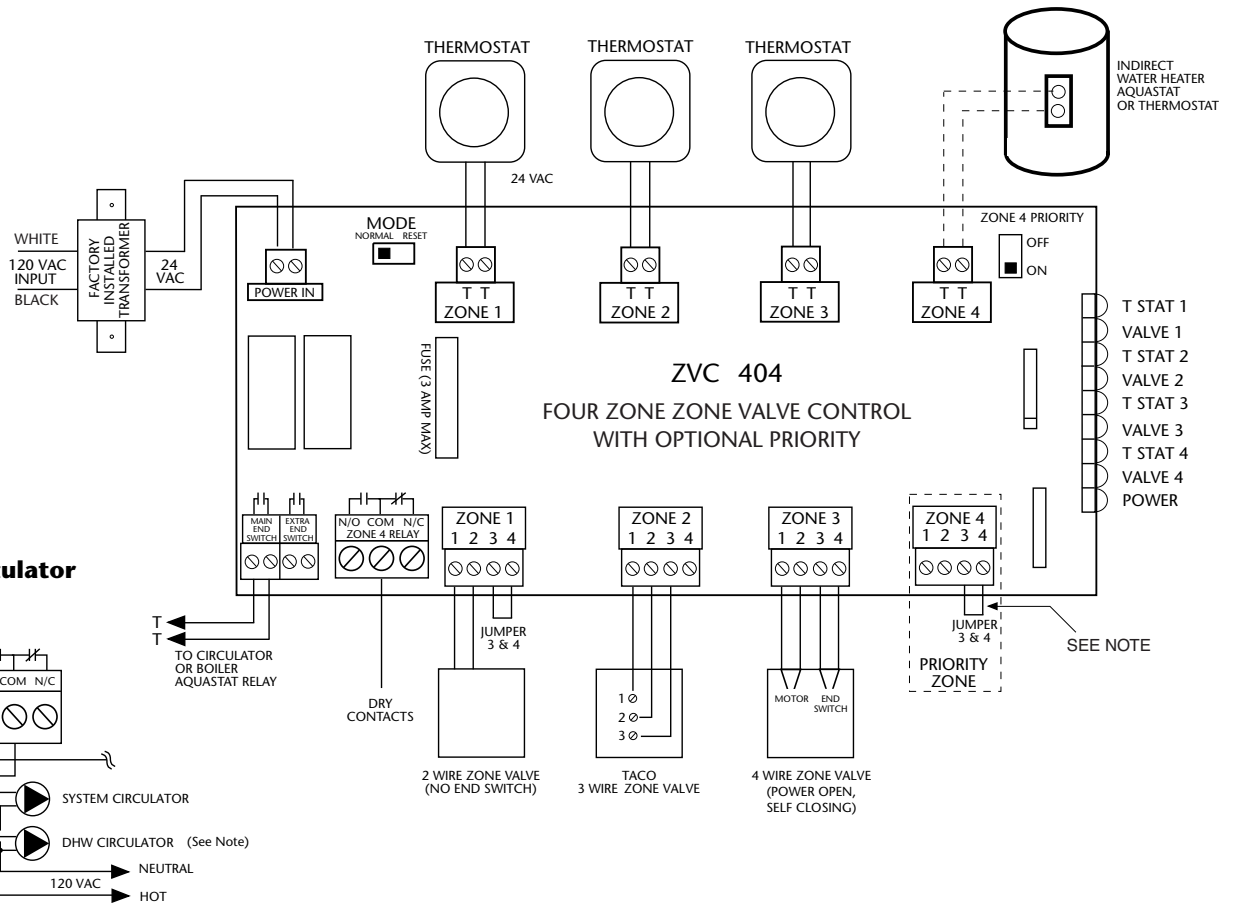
THERMOSTAT THERMOSTAT THERMOSTAT

INDIRECT WATER HEATER AQUASTAT OR THERMOSTAT

24 VAC

MODE
NORMAL RESET

ZONE 4 PRIORITY
OFF
ON

WHITE
120 VAC INPUT
BLACK

FACTORY INSTALLED TRANSFORMER

24 VAC

POWER IN

T T
ZONE 1

T T
ZONE 2

T T
ZONE 3

T T
ZONE 4

T STAT 1
VALVE 1
T STAT 2
VALVE 2
T STAT 3
VALVE 3
T STAT 4
VALVE 4
POWER

FUSE (3 AMP MAX)

ZVC 404

FOUR ZONE ZONE VALVE CONTROL
WITH OPTIONAL PRIORITY

MAIN END SWITCH
EXTRA END SWITCH

N/O COM N/C
ZONE 4 RELAY

ZONE 1
1 2 3 4

ZONE 2
1 2 3 4

ZONE 3
1 2 3 4

ZONE 4
1 2 3 4

ulator

T
T
TO CIRCULATOR OR BOILER AQUASTAT RELAY

JUMPER 3 & 4

JUMPER 3 & 4

SEE NOTE

PRIORITY ZONE

COM N/C

DRY CONTACTS

1
2
3

MOTOR
END SWITCH

2 WIRE ZONE VALVE (NO END SWITCH)

TACO 3 WIRE ZONE VALVE

4 WIRE ZONE VALVE (POWER OPEN, SELF CLOSING)

SYSTEM CIRCULATOR

DHW CIRCULATOR (See Note)

NEUTRAL

120 VAC

HOT